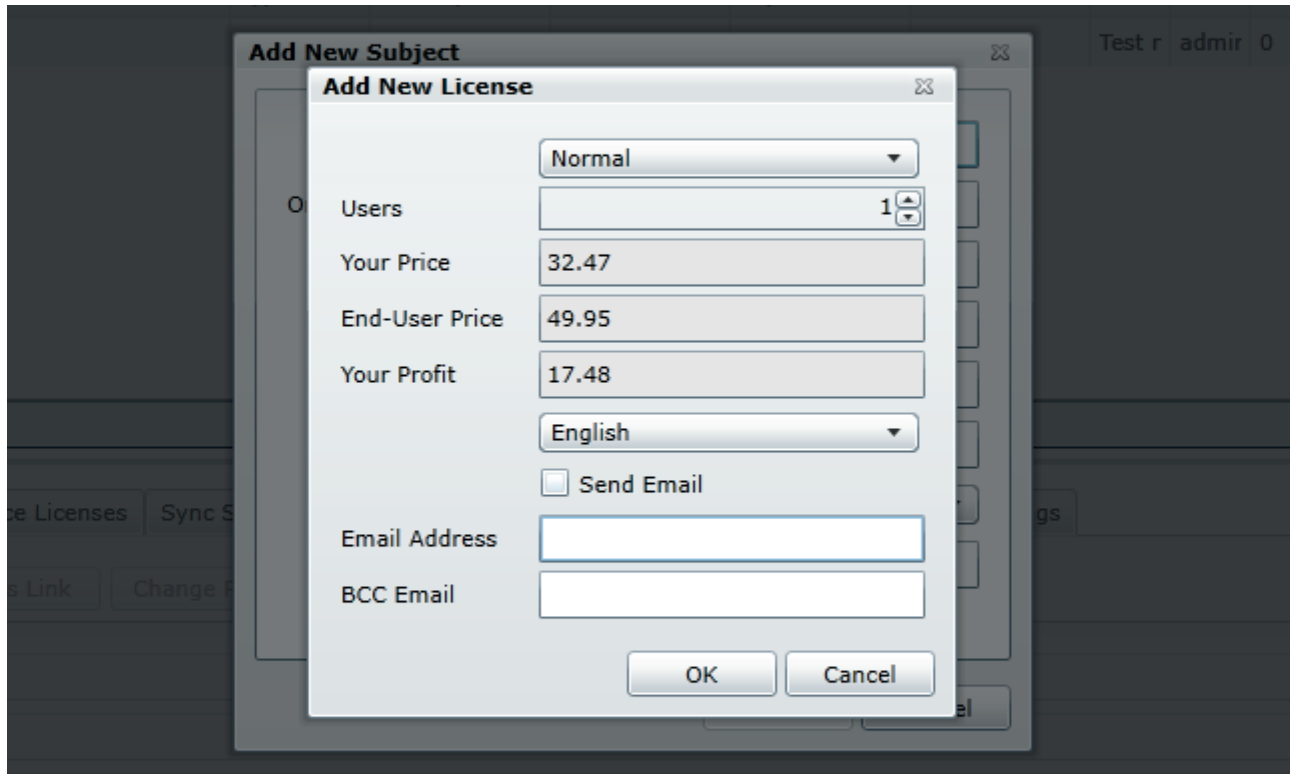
Test r admir 0

Add New Subject

O

ce Licenses Sync S

s Link Change F

gs

el

Add New License

Normal

Users 1

Your Price 32.47

End-User Price 49.95

Your Profit 17.48

English

Send Email

Email Address

BCC Email

OK Cancel